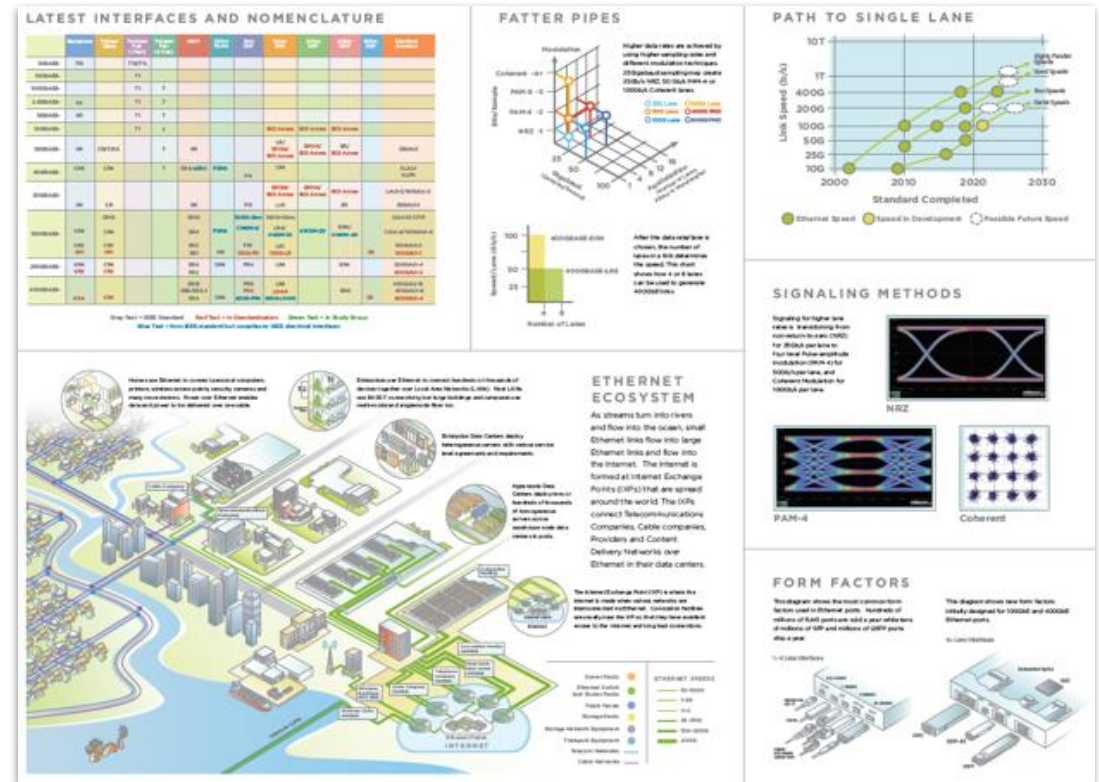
LATEST INTERFACES AND NOMENCLATURE

Gray Text = IEEE Standard   Red Text = In Standardization   Green Text = In Study Group
Blue Text = Non-IEEE standard but complies to IEEE electrical interfaces

FATTER PIPES

Modulation
Coherent
PAM-8
PAM-4
NRZ
Bits/Sample

Higher data rates are achieved by using higher sampling rates and different modulation techniques. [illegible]

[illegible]

After the data rate/lane is chosen, the number of lanes in a link determines the speed. This chart shows how 4 or 8 lanes can be used to generate 400GbE links.

400GBASE-SR8
400GBASE-LR4
Speed/Lane (Gb/s)
100
50
25
4
8
Number of Lanes

PATH TO SINGLE LANE

10T
1T
400G
200G
100G
50G
25G
10G
Link Speed (b/s)
2000
2010
2020
2030
Standard Completed
Ethernet Speed
Speed in Development
Possible Future Speed

SIGNALING METHODS

Signaling for higher lane rates is transitioning from non-return-to-zero (NRZ) for 25Gb/s per lane to Four-level Pulse-amplitude modulation (PAM-4) for 50Gb/s per lane, and Coherent Modulation for 100Gb/s per lane.

NRZ
PAM-4
Coherent

ETHERNET ECOSYSTEM

As streams turn into rivers and flow into the ocean, small Ethernet links flow into large Ethernet links and flow into the Internet. The Internet is formed at Internet Exchange Points (IXPs) that are spread around the world. The IXPs connect Telecommunications Companies, Cable companies, Providers and Content Delivery Networks over Ethernet in their data centers.

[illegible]

ETHERNET SPEEDS

INTERNET

FORM FACTORS

This diagram shows the most common form factors used in Ethernet ports. Hundreds of millions of RJ45 ports are sold a year while tens of millions of SFP and millions of QSFP ports ship a year.

This diagram shows new form factors initially designed for 100GbE and 400GbE Ethernet ports.

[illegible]